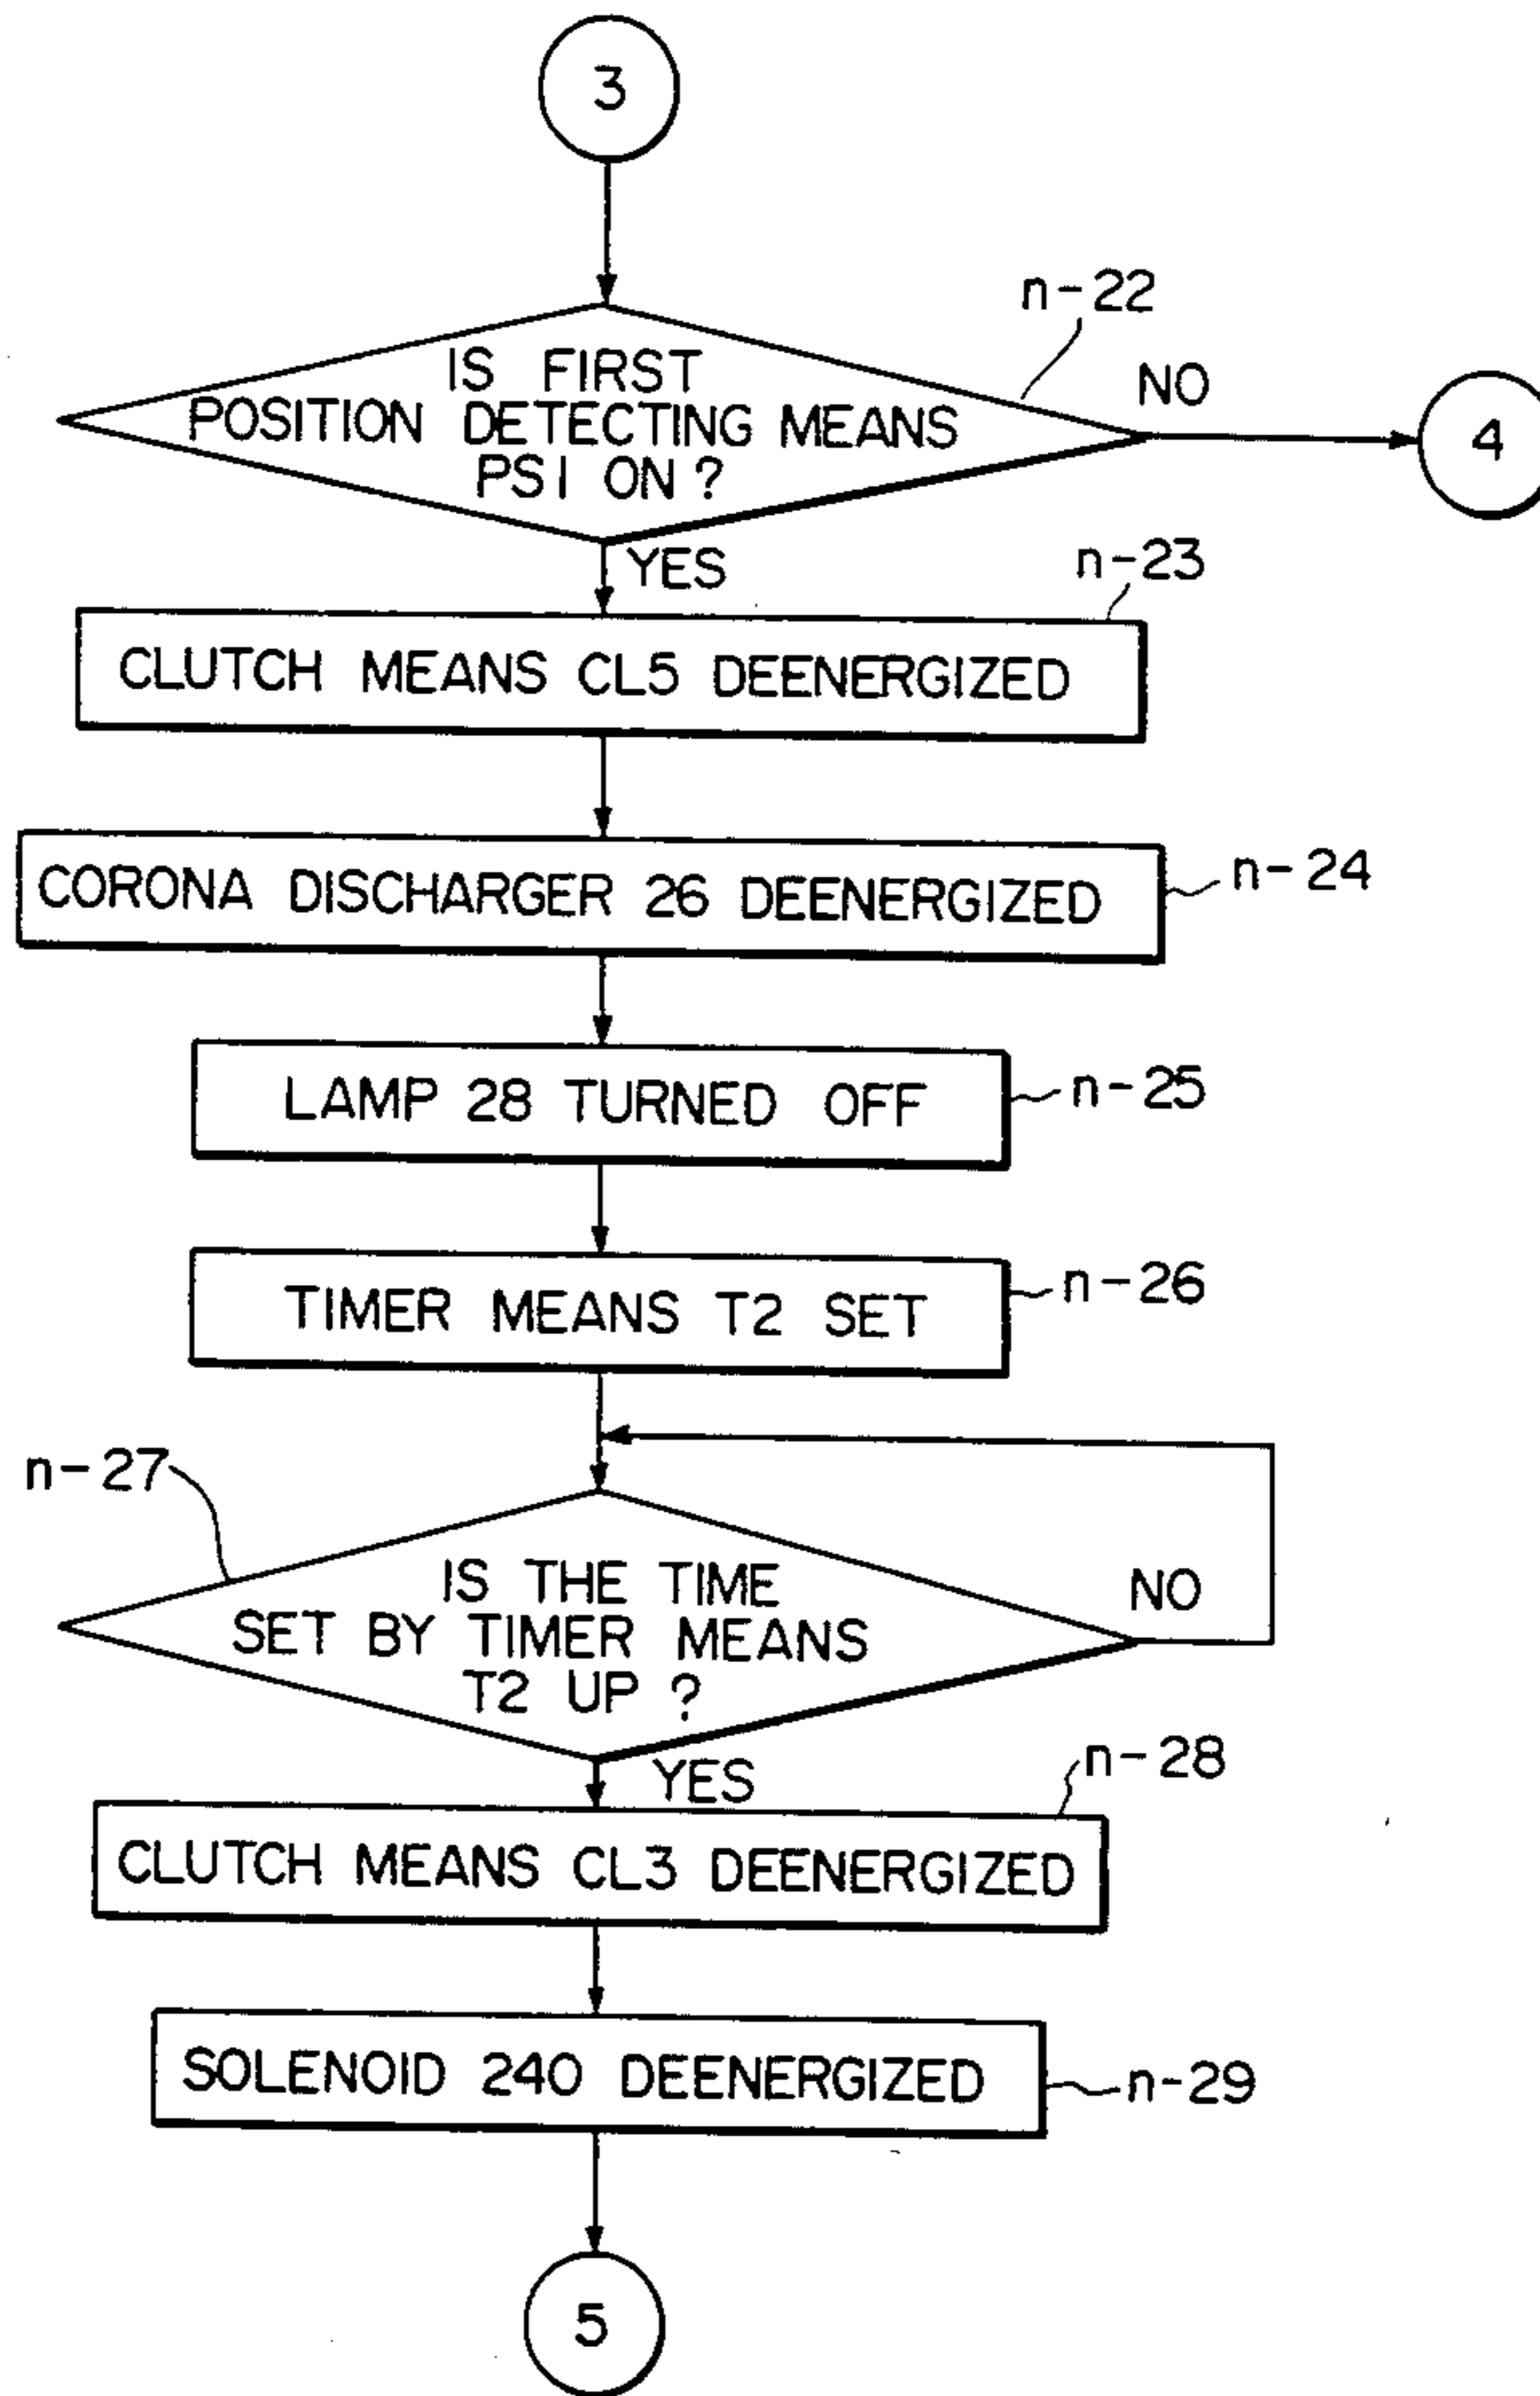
3

n-22

IS FIRST POSITION DETECTING MEANS PS1 ON ?

NO

4

YES

n-23

CLUTCH MEANS CL5 DEENERGIZED

CORONA DISCHARGER 26 DEENERGIZED

n-24

LAMP 28 TURNED OFF

n-25

TIMER MEANS T2 SET

n-26

n-27

IS THE TIME SET BY TIMER MEANS T2 UP ?

NO

YES

n-28

CLUTCH MEANS CL3 DEENERGIZED

SOLENOID 240 DEENERGIZED

n-29

5